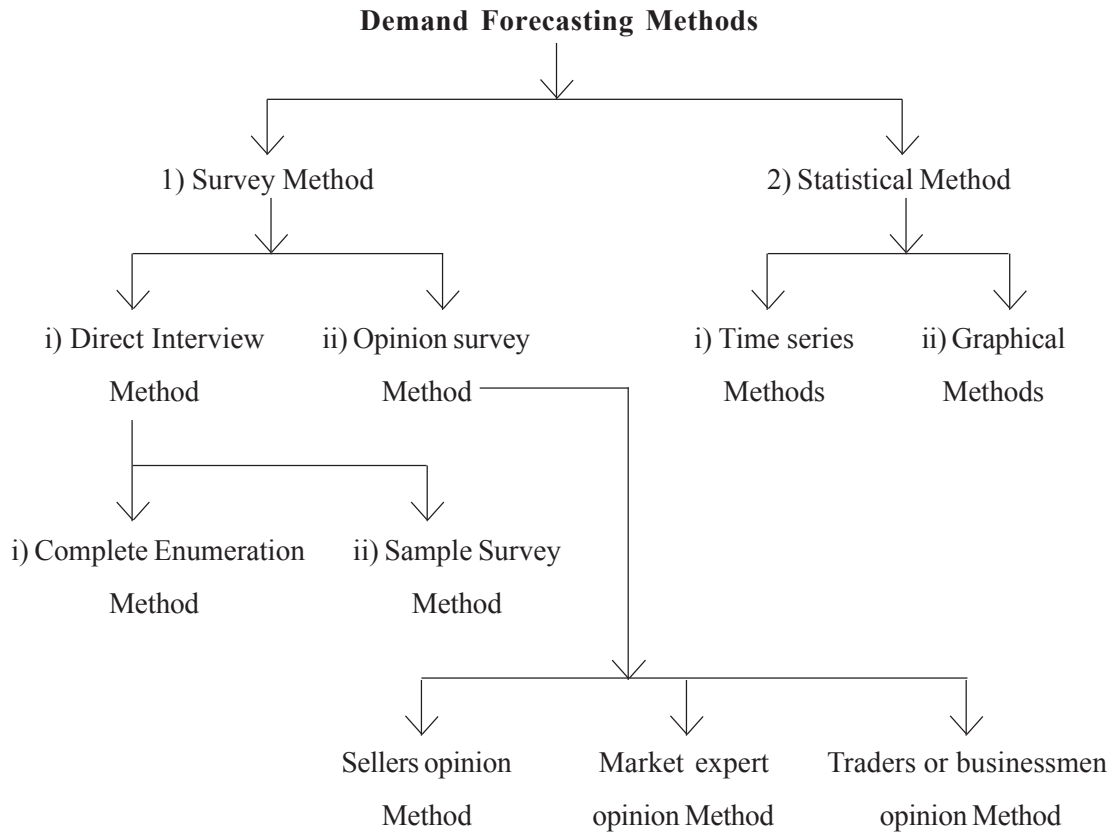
**Demand Forecasting Methods**

1) Survey Method

2) Statistical Method

i) Direct Interview Method

ii) Opinion survey Method

i) Time series Methods

ii) Graphical Methods

i) Complete Enumeration Method

ii) Sample Survey Method

Sellers opinion Method

Market expert opinion Method

Traders or businessmen opinion Method